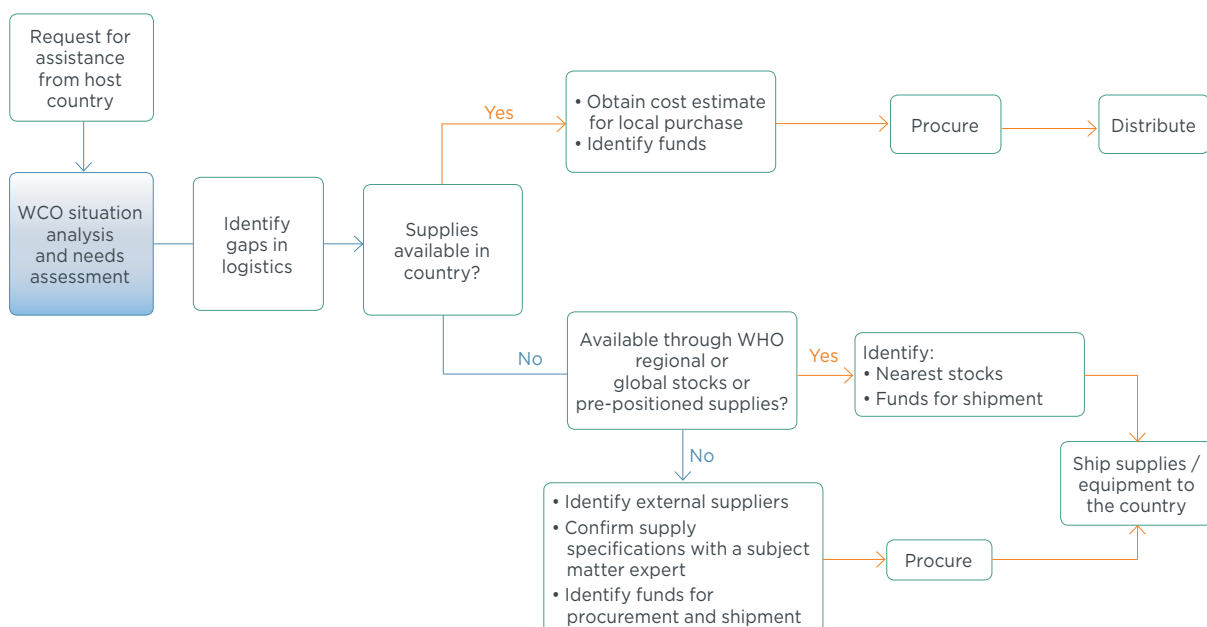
Request for assistance from host country

WCO situation analysis and needs assessment

Identify gaps in logistics

Supplies available in country?

Yes

• Obtain cost estimate for local purchase
• Identify funds

Procure

Distribute

No

Available through WHO regional or global stocks or pre-positioned supplies?

Yes

Identify:
• Nearest stocks
• Funds for shipment

Ship supplies / equipment to the country

No

• Identify external suppliers
• Confirm supply specifications with a subject matter expert
• Identify funds for procurement and shipment

Procure